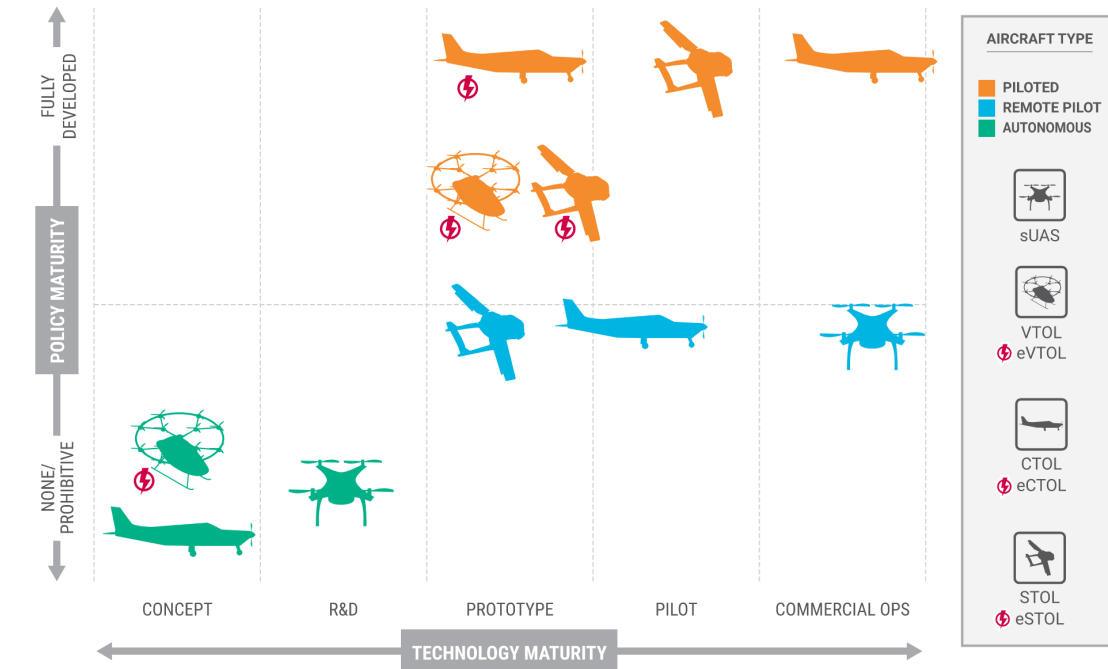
FULLY DEVELOPED

POLICY MATURITY

NONE/ PROHIBITIVE

CONCEPT

R&D

PROTOTYPE

PILOT

COMMERCIAL OPS

TECHNOLOGY MATURITY

AIRCRAFT TYPE

PILOTED

REMOTE PILOT

AUTONOMOUS

sUAS

VTOL

eVTOL

CTOL

eCTOL

STOL

eSTOL